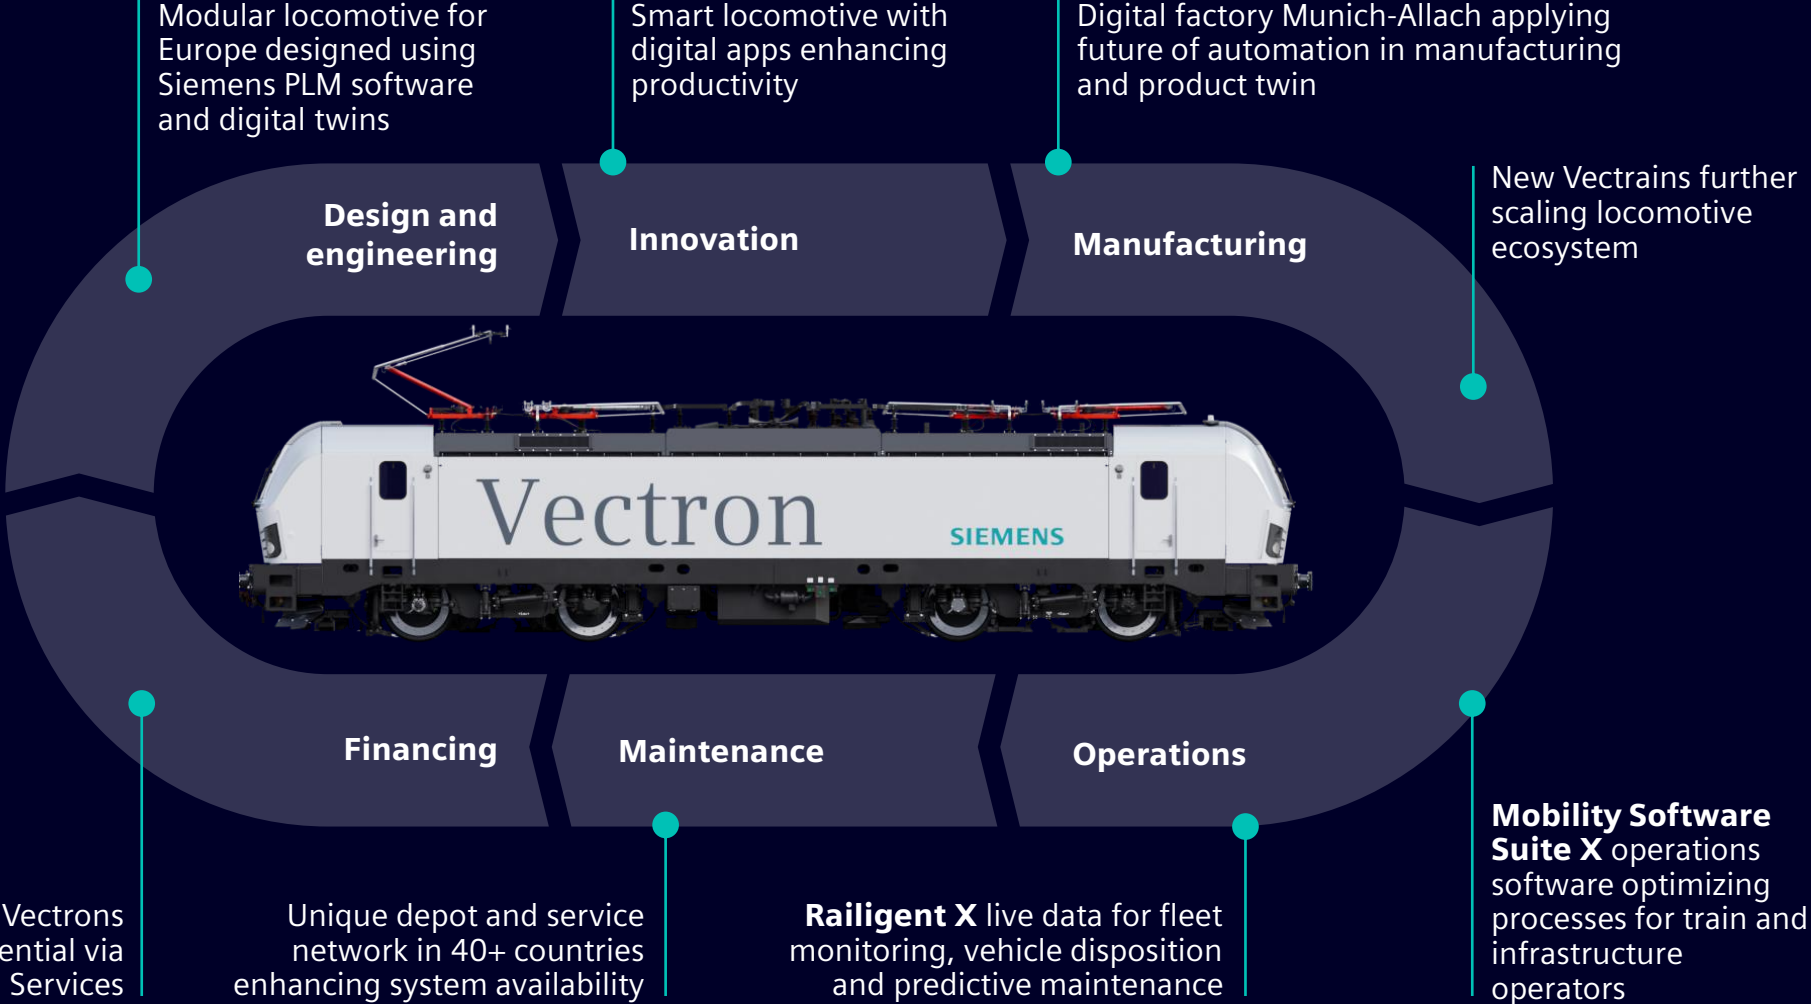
Modular locomotive for Europe designed using Siemens PLM software and digital twins

Smart locomotive with digital apps enhancing productivity

Digital factory Munich-Allach applying future of automation in manufacturing and product twin

New Vectrains further scaling locomotive ecosystem

Design and engineering

Innovation

Manufacturing

Vectron

SIEMENS

Financing

Maintenance

Operations

Mobility Software Suite X operations software optimizing processes for train and infrastructure operators

Vectrons
ential via
Services

Unique depot and service network in 40+ countries enhancing system availability

Railigent X live data for fleet monitoring, vehicle disposition and predictive maintenance